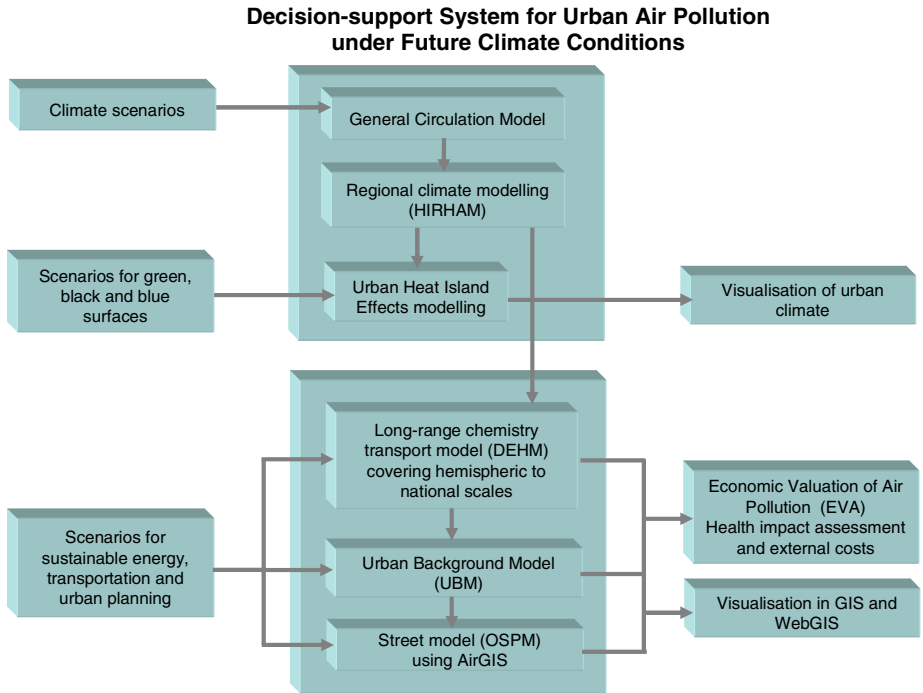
Decision-support System for Urban Air Pollution under Future Climate Conditions

Climate scenarios

General Circulation Model

Regional climate modelling (HIRHAM)

Scenarios for green, black and blue surfaces

Urban Heat Island Effects modelling

Visualisation of urban climate

Long-range chemistry transport model (DEHM) covering hemispheric to national scales

Economic Valuation of Air Pollution (EVA) Health impact assessment and external costs

Scenarios for sustainable energy, transportation and urban planning

Urban Background Model (UBM)

Visualisation in GIS and WebGIS

Street model (OSPM) using AirGIS